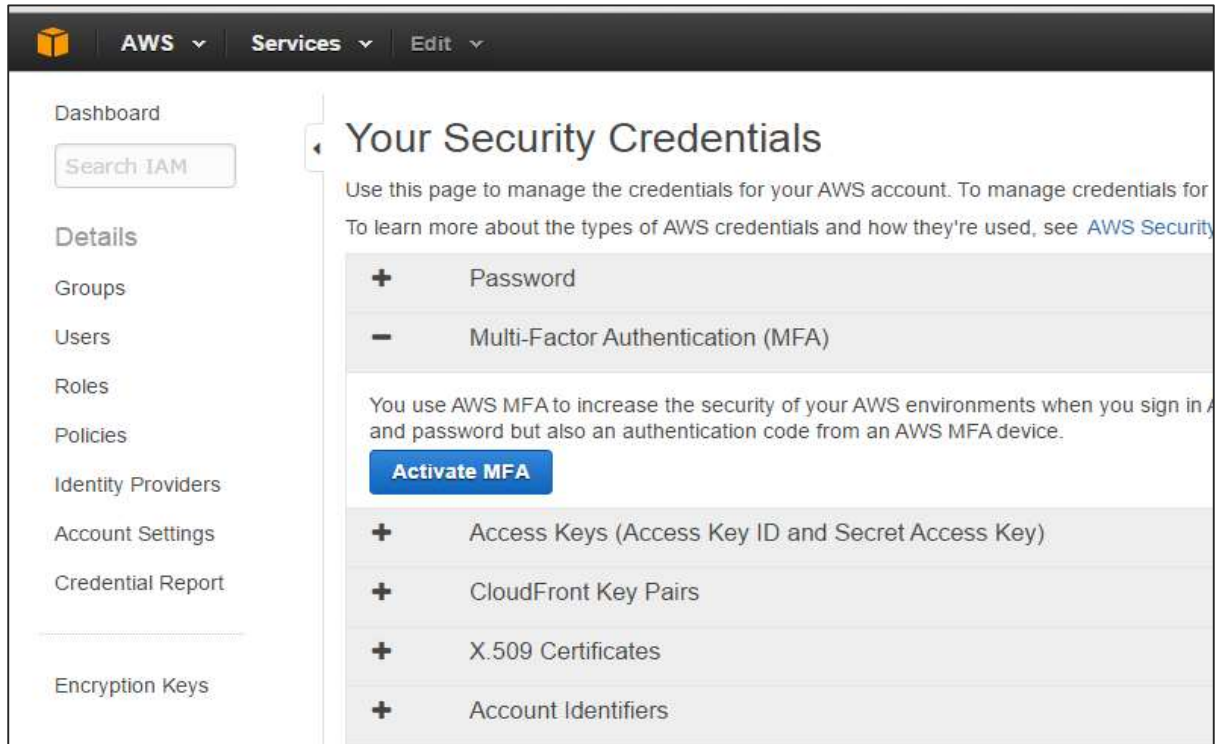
AWS Services Edit

Dashboard

Search IAM

Details

Groups

Users

Roles

Policies

Identity Providers

Account Settings

Credential Report

Encryption Keys

Your Security Credentials

Use this page to manage the credentials for your AWS account. To manage credentials for

To learn more about the types of AWS credentials and how they're used, see AWS Security

+ Password

− Multi-Factor Authentication (MFA)

You use AWS MFA to increase the security of your AWS environments when you sign in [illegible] and password but also an authentication code from an AWS MFA device.

Activate MFA

+ Access Keys (Access Key ID and Secret Access Key)

+ CloudFront Key Pairs

+ X.509 Certificates

+ Account Identifiers